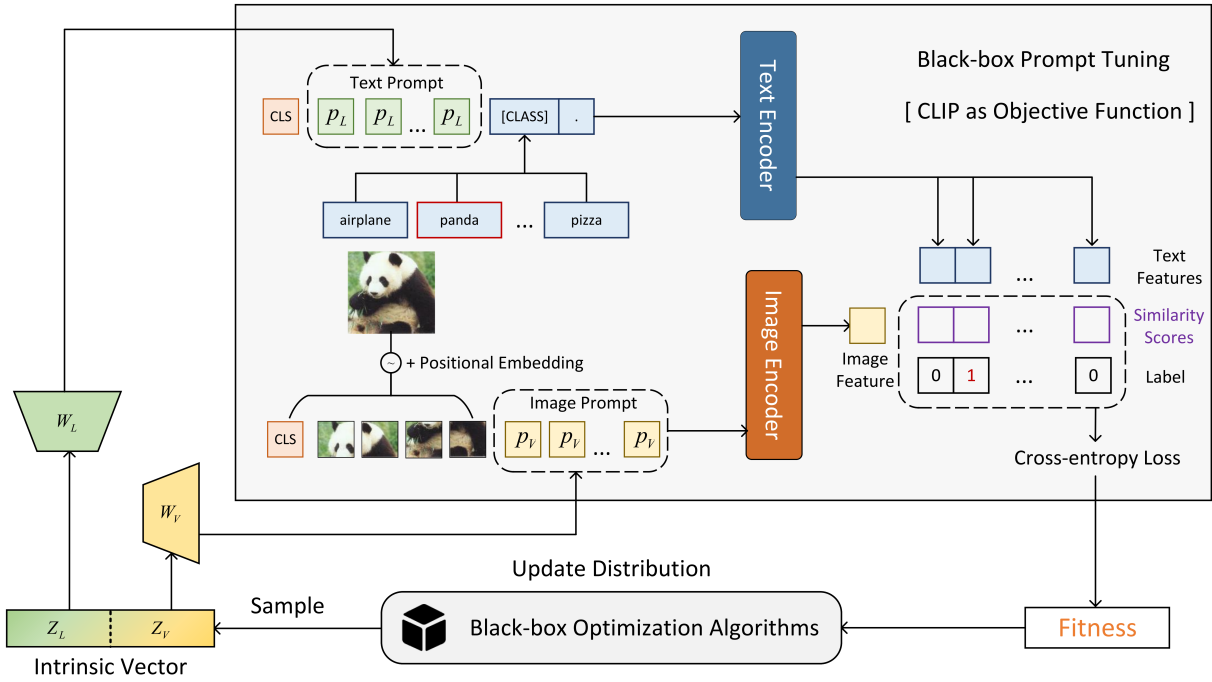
Black-box Prompt Tuning

[ CLIP as Objective Function ]

Text Prompt

CLS $p_L$ $p_L$ ... $p_L$ [CLASS] .

Text Encoder

airplane panda ... pizza

Text Features

Image Encoder

Similarity Scores

+ Positional Embedding

Image Feature

0 1 ... 0 Label

CLS

Image Prompt

$p_V$ $p_V$ ... $p_V$

Cross-entropy Loss

$W_L$

$W_V$

Update Distribution

Sample

$Z_L$ $Z_V$

Intrinsic Vector

Black-box Optimization Algorithms

Fitness